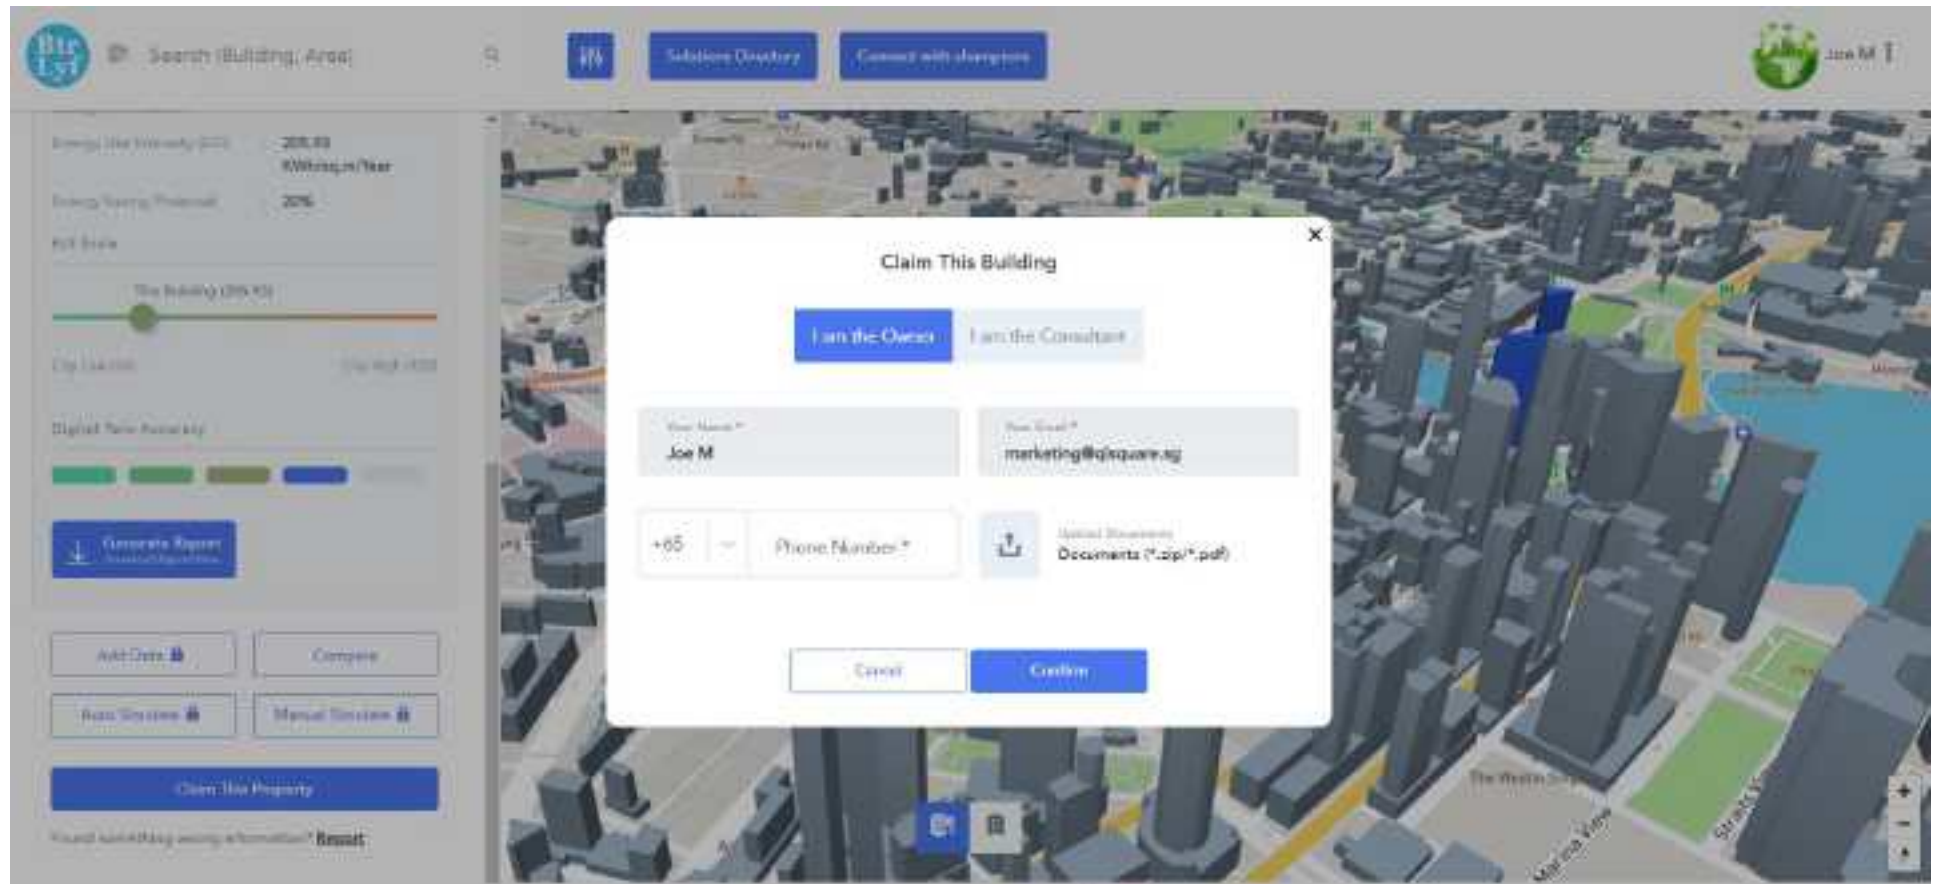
Btr LSt

Search (Building, Area)

Solutions Directory

Connect with champions

Joe M

Energy Use Intensity (EUI) 205.93 KWh/sq.m/Year

Energy Saving Potential 20%

EUI Scale

This Building (205.93)

Digital Twin Accuracy

Generate Report

Add Data

Compare

Auto Simulate

Manual Simulate

Claim This Property

Found something wrong information? Report

Claim This Building

I am the Owner

I am the Consultant

Your Name *
Joe M

Your Email *
marketing@qisquare.sg

+65

Phone Number *

Upload Documents
Documents (*.zip/*.pdf)

Cancel

Confirm

The Westin Singapore

Marina View

+
−